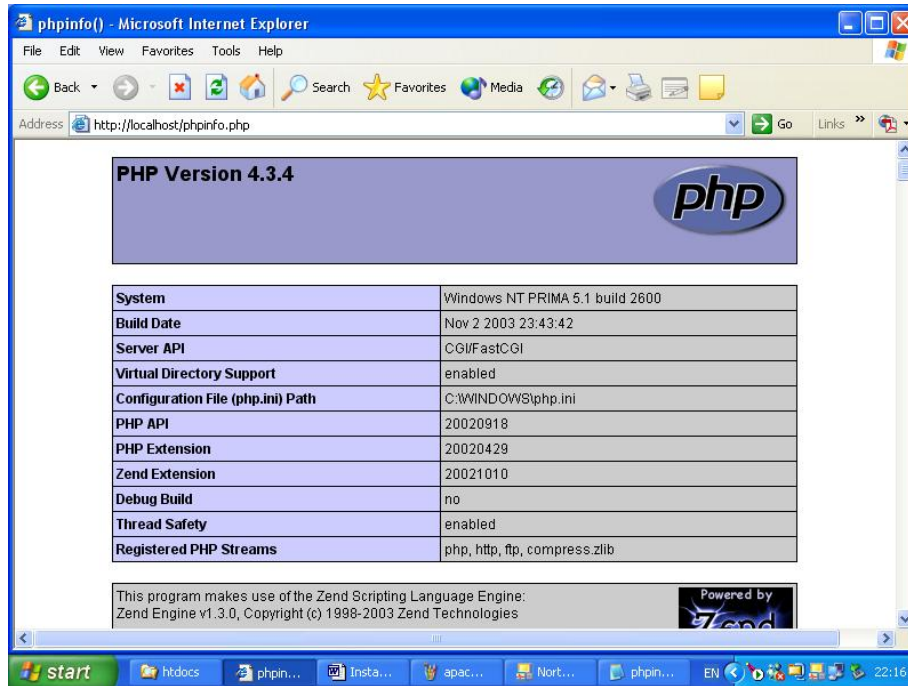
phpinfo() - Microsoft Internet Explorer

File Edit View Favorites Tools Help

Back Search Favorites Media

Address http://localhost/phpinfo.php Go Links »

PHP Version 4.3.4

php

| System | Windows NT PRIMA 5.1 build 2600 |
|---|---|
| Build Date | Nov 2 2003 23:43:42 |
| Server API | CGI/FastCGI |
| Virtual Directory Support | enabled |
| Configuration File (php.ini) Path | C:\WINDOWS\php.ini |
| PHP API | 20020918 |
| PHP Extension | 20020429 |
| Zend Extension | 20021010 |
| Debug Build | no |
| Thread Safety | enabled |
| Registered PHP Streams | php, http, ftp, compress.zlib |

This program makes use of the Zend Scripting Language Engine:
Zend Engine v1.3.0, Copyright (c) 1998-2003 Zend Technologies

Powered by
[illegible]

start htdocs phpin... Insta... apac... Nort... phpin... EN 22:16